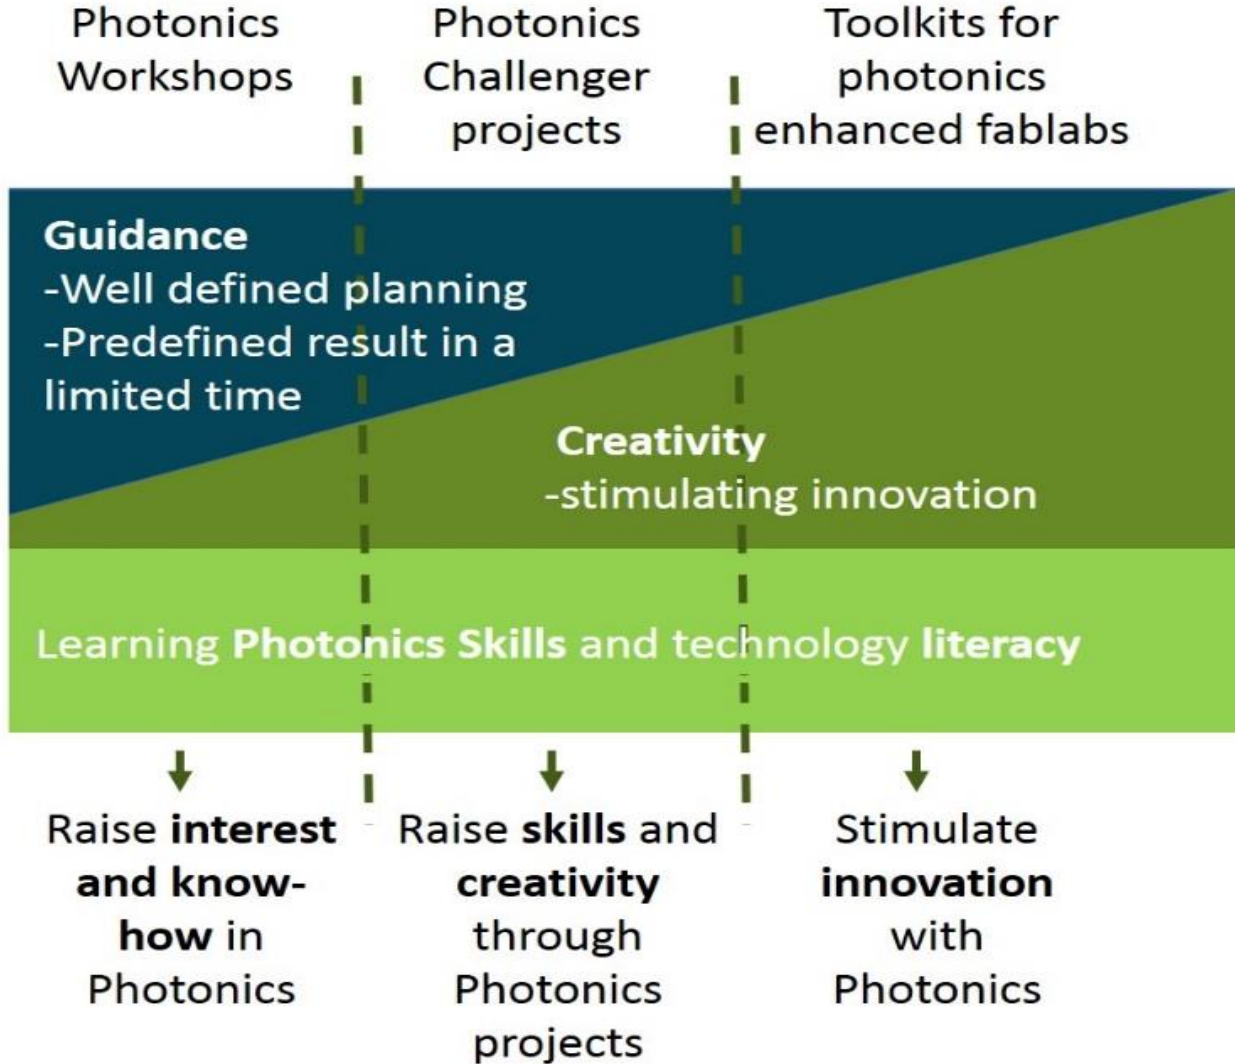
Photonics Workshops

Photonics Challenger projects

Toolkits for photonics enhanced fablabs

Guidance
-Well defined planning
-Predefined result in a limited time

Creativity
-stimulating innovation

Learning Photonics Skills and technology literacy

Raise interest and know-how in Photonics

Raise skills and creativity through Photonics projects

Stimulate innovation with Photonics